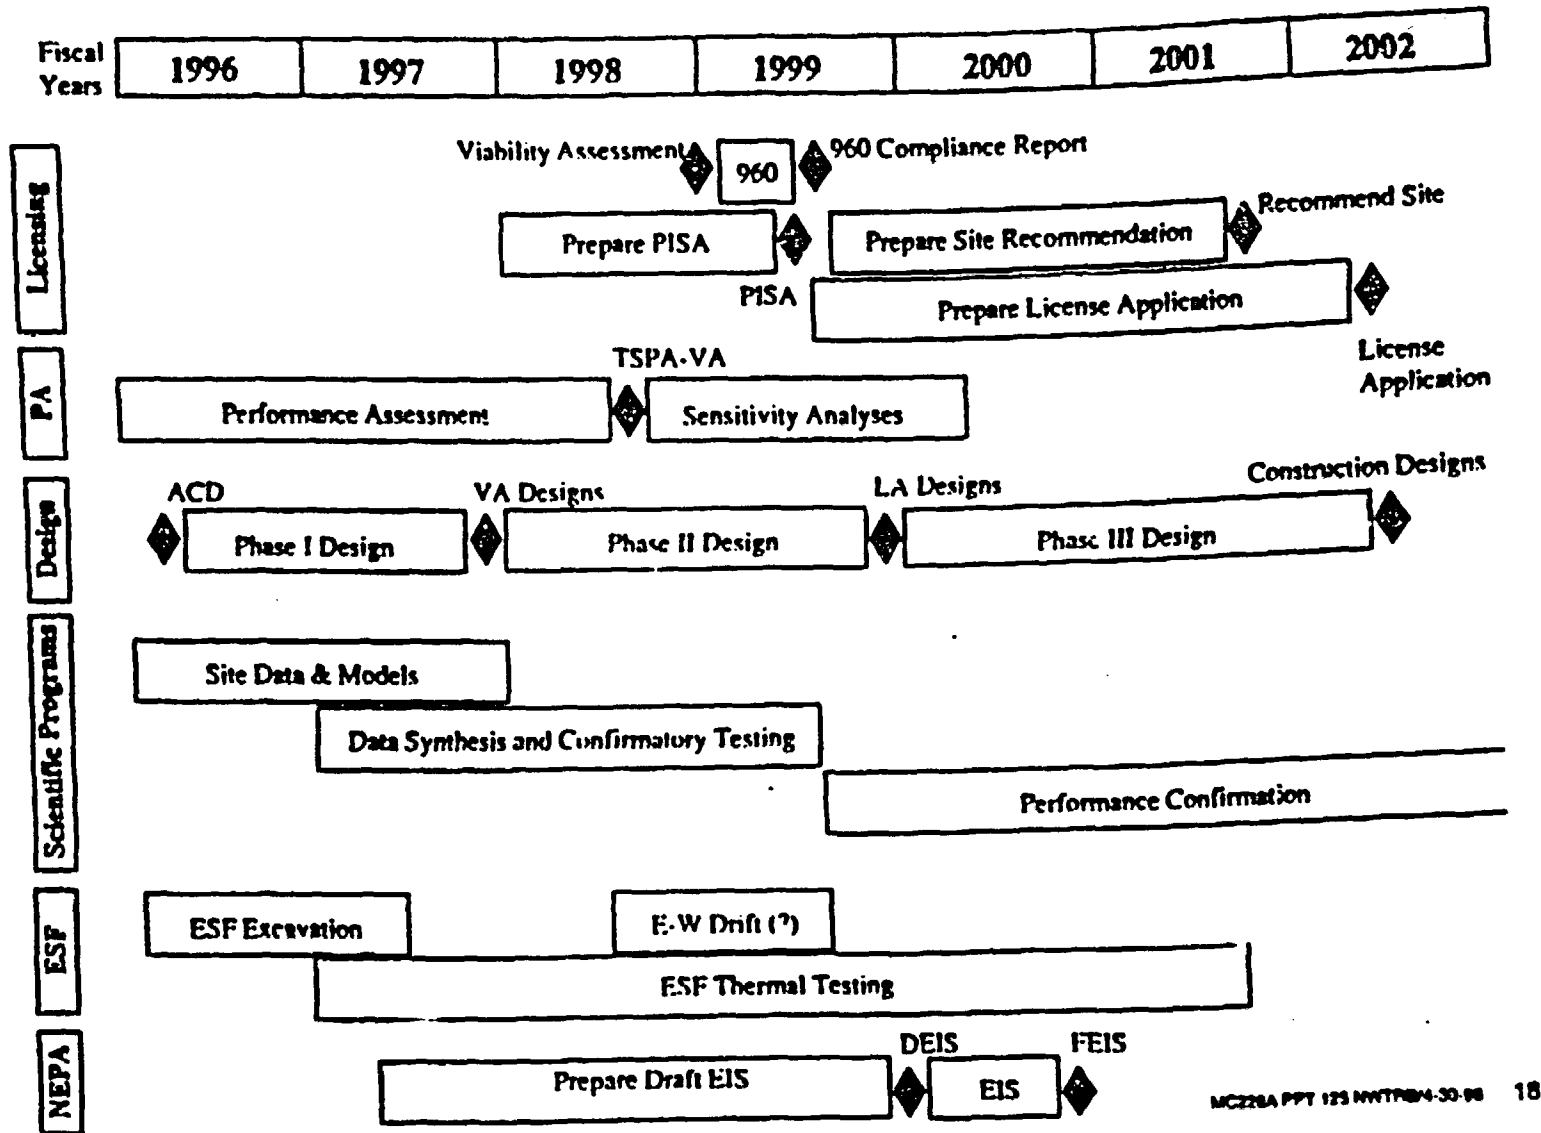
Fiscal Years

| 1996 | 1997 | 1998 | 1999 | 2000 | 2001 | 2002 |
|---|---|---|---|---|---|---|

Licensing

Viability Assessment

960

960 Compliance Report

Prepare PISA

Prepare Site Recommendation

Recommend Site

PISA

Prepare License Application

License Application

PA

TSPA-VA

Performance Assessment

Sensitivity Analyses

Design

ACD

VA Designs

LA Designs

Construction Designs

Phase I Design

Phase II Design

Phase III Design

Scientific Programs

Site Data & Models

Data Synthesis and Confirmatory Testing

Performance Confirmation

ESF

ESF Excavation

E-W Drift (?)

ESF Thermal Testing

NEPA

DEIS

FEIS

Prepare Draft EIS

EIS

MC228A PPT 123 NWTRB4-30-96 18